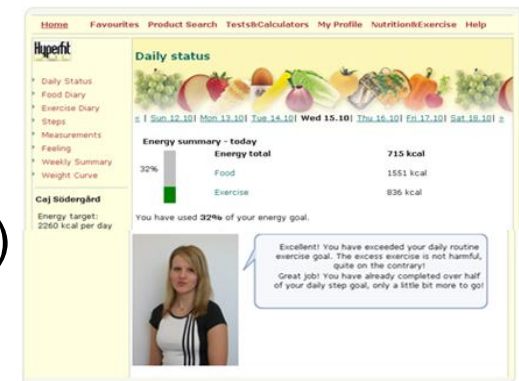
Home Favourites Product Search Tests&Calculators My Profile Nutrition&Exercise Help

Hyperfit

Daily Status
Food Diary
Exercise Diary
Steps
Measurements
Feeling
Weekly Summary
Weight Curve

Caj Södergård

Energy target: 2260 kcal per day

Daily status

< | Sun 12.10 | Mon 13.10 | Tue 14.10 | Wed 15.10 | Thu 16.10 | Fri 17.10 | Sat 18.10 | >

Energy summary - today

| 32% | | |
|---|---|---|
| | Energy total | 715 kcal |
| | Food | 1551 kcal |
| | Exercise | 836 kcal |

You have used 32% of your energy goal.

Excellent! You have exceeded your daily routine exercise goal. The excess exercise is not harmful, quite on the contrary!
Great job! You have already completed over half of your daily step goal, only a little bit more to go!